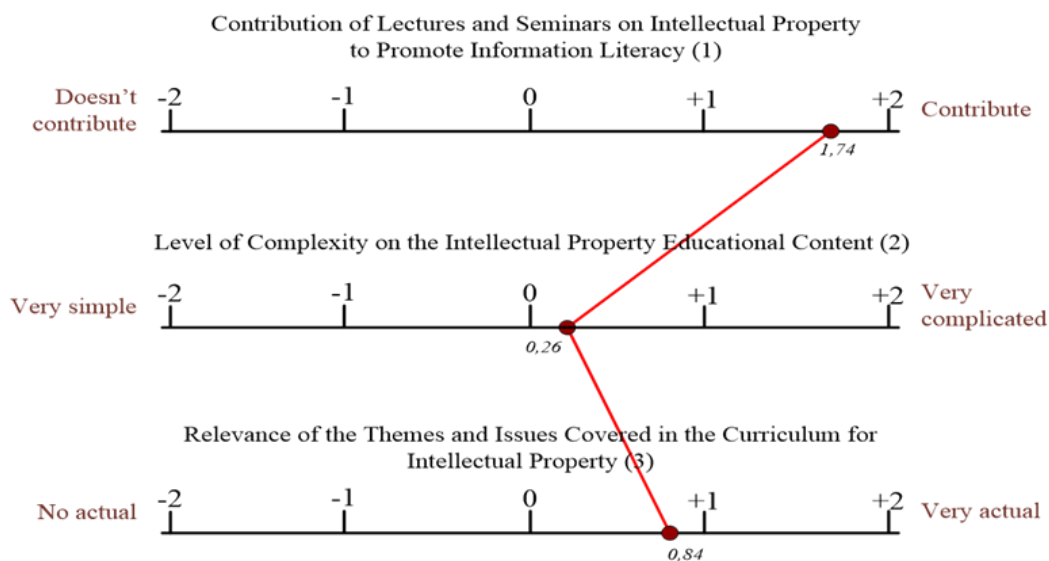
Contribution of Lectures and Seminars on Intellectual Property to Promote Information Literacy (1)

Doesn't contribute
-2
-1
0
+1
+2
Contribute
1,74

Level of Complexity on the Intellectual Property Educational Content (2)

Very simple
-2
-1
0
+1
+2
Very complicated
0,26

Relevance of the Themes and Issues Covered in the Curriculum for Intellectual Property (3)

No actual
-2
-1
0
+1
+2
Very actual
0,84